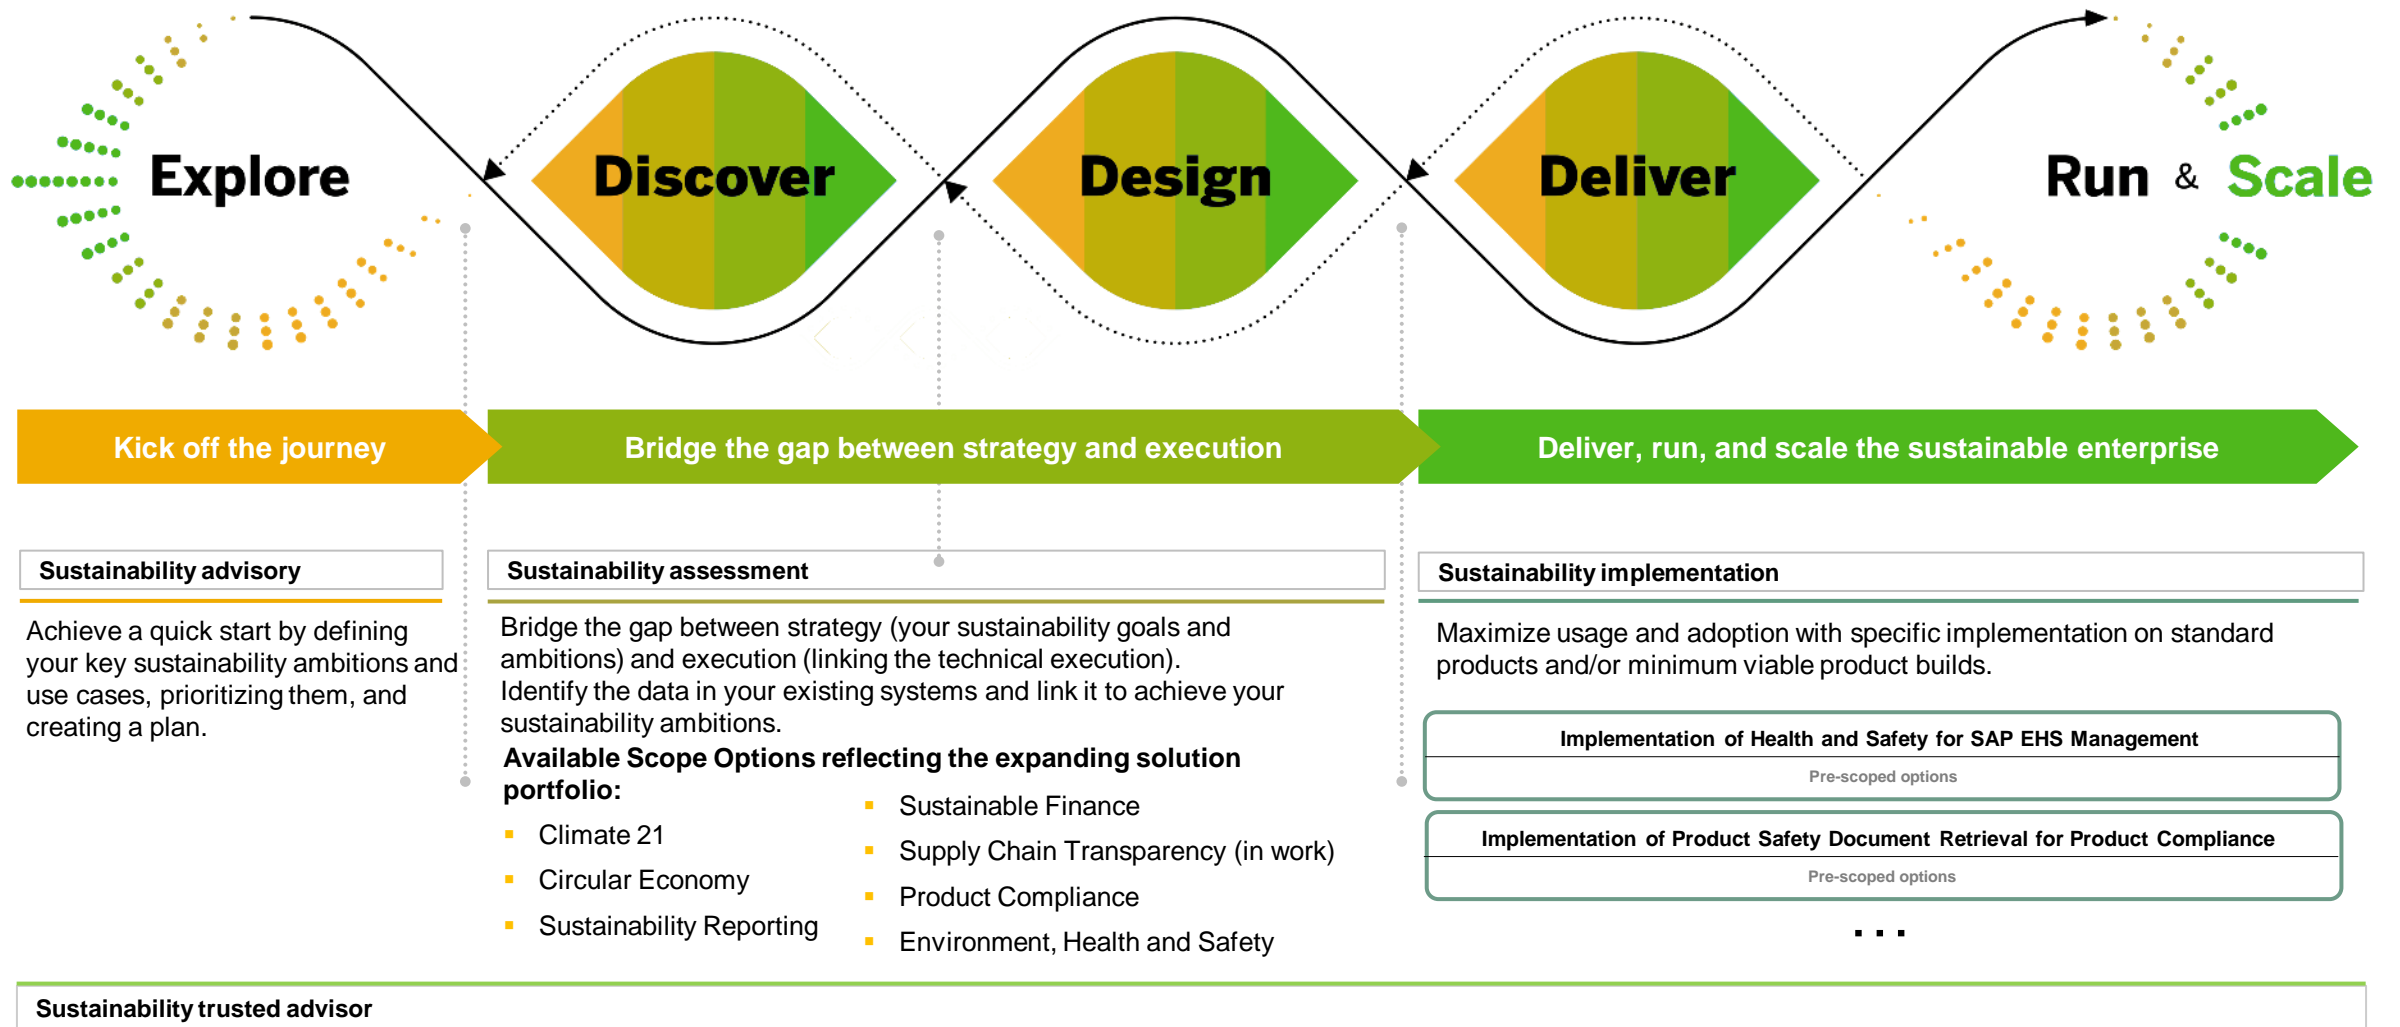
Explore

Discover

Design

Deliver

Run & Scale

Kick off the journey

Bridge the gap between strategy and execution

Deliver, run, and scale the sustainable enterprise

Sustainability advisory

Achieve a quick start by defining your key sustainability ambitions and use cases, prioritizing them, and creating a plan.

Sustainability assessment

Bridge the gap between strategy (your sustainability goals and ambitions) and execution (linking the technical execution).
Identify the data in your existing systems and link it to achieve your sustainability ambitions.

Available Scope Options reflecting the expanding solution portfolio:

- Climate 21
- Circular Economy
- Sustainability Reporting

- Sustainable Finance
- Supply Chain Transparency (in work)
- Product Compliance
- Environment, Health and Safety

Sustainability implementation

Maximize usage and adoption with specific implementation on standard products and/or minimum viable product builds.

Implementation of Health and Safety for SAP EHS Management

Pre-scoped options

Implementation of Product Safety Document Retrieval for Product Compliance

Pre-scoped options

...

Sustainability trusted advisor